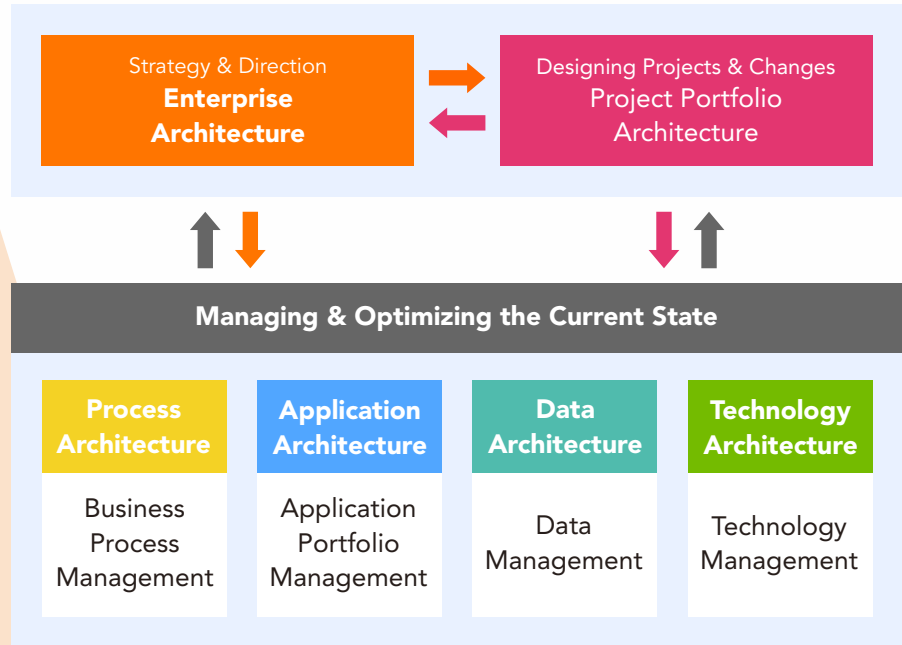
Strategy & Direction
Enterprise Architecture

Designing Projects & Changes
Project Portfolio Architecture

Managing & Optimizing the Current State

Process Architecture

Business Process Management

Application Architecture

Application Portfolio Management

Data Architecture

Data Management

Technology Architecture

Technology Management